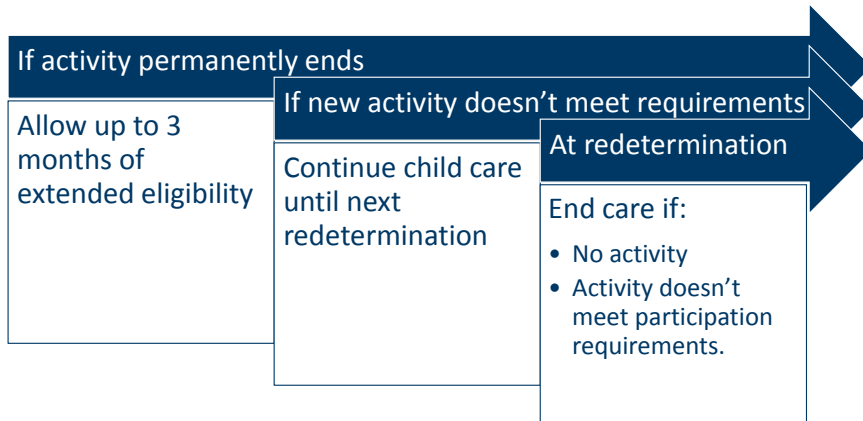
If activity permanently ends

Allow up to 3 months of extended eligibility

If new activity doesn’t meet requirements

Continue child care until next redetermination

At redetermination

End care if:

- No activity
- Activity doesn’t meet participation requirements.